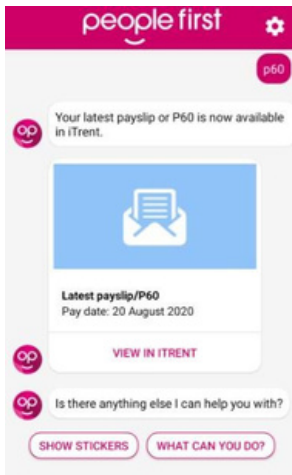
people first

p60

Your latest payslip or P60 is now available in iTrent.

Latest payslip/P60
Pay date: 20 August 2020

VIEW IN ITRENT

Is there anything else I can help you with?

SHOW STICKERS

WHAT CAN YOU DO?